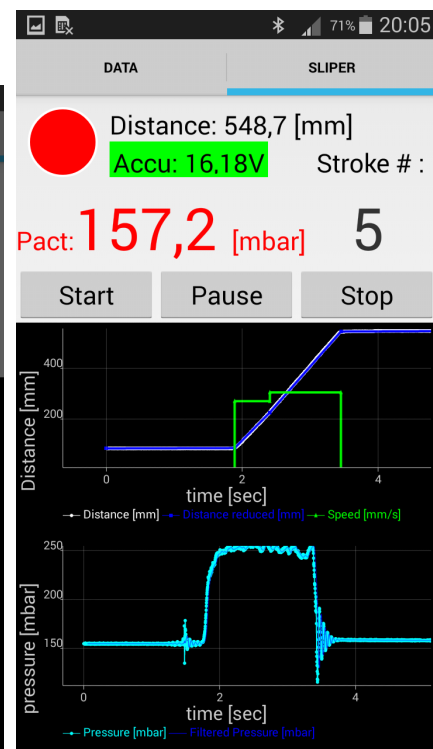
71% 20:05

DATA

SLIPER

Distance: 548,7 [mm]

Accu: 16.18V

Stroke # :

Pact: 157,2 [mbar]

5

Start

Pause

Stop

400

200

Distance [mm]

0

2

4

time [sec]

Distance [mm]  Distance reduced [mm]  Speed [mm/s]

250

200

150

pressure [mbar]

0

2

4

time [sec]

Pressure [mbar]  Filtered Pressure [mbar]